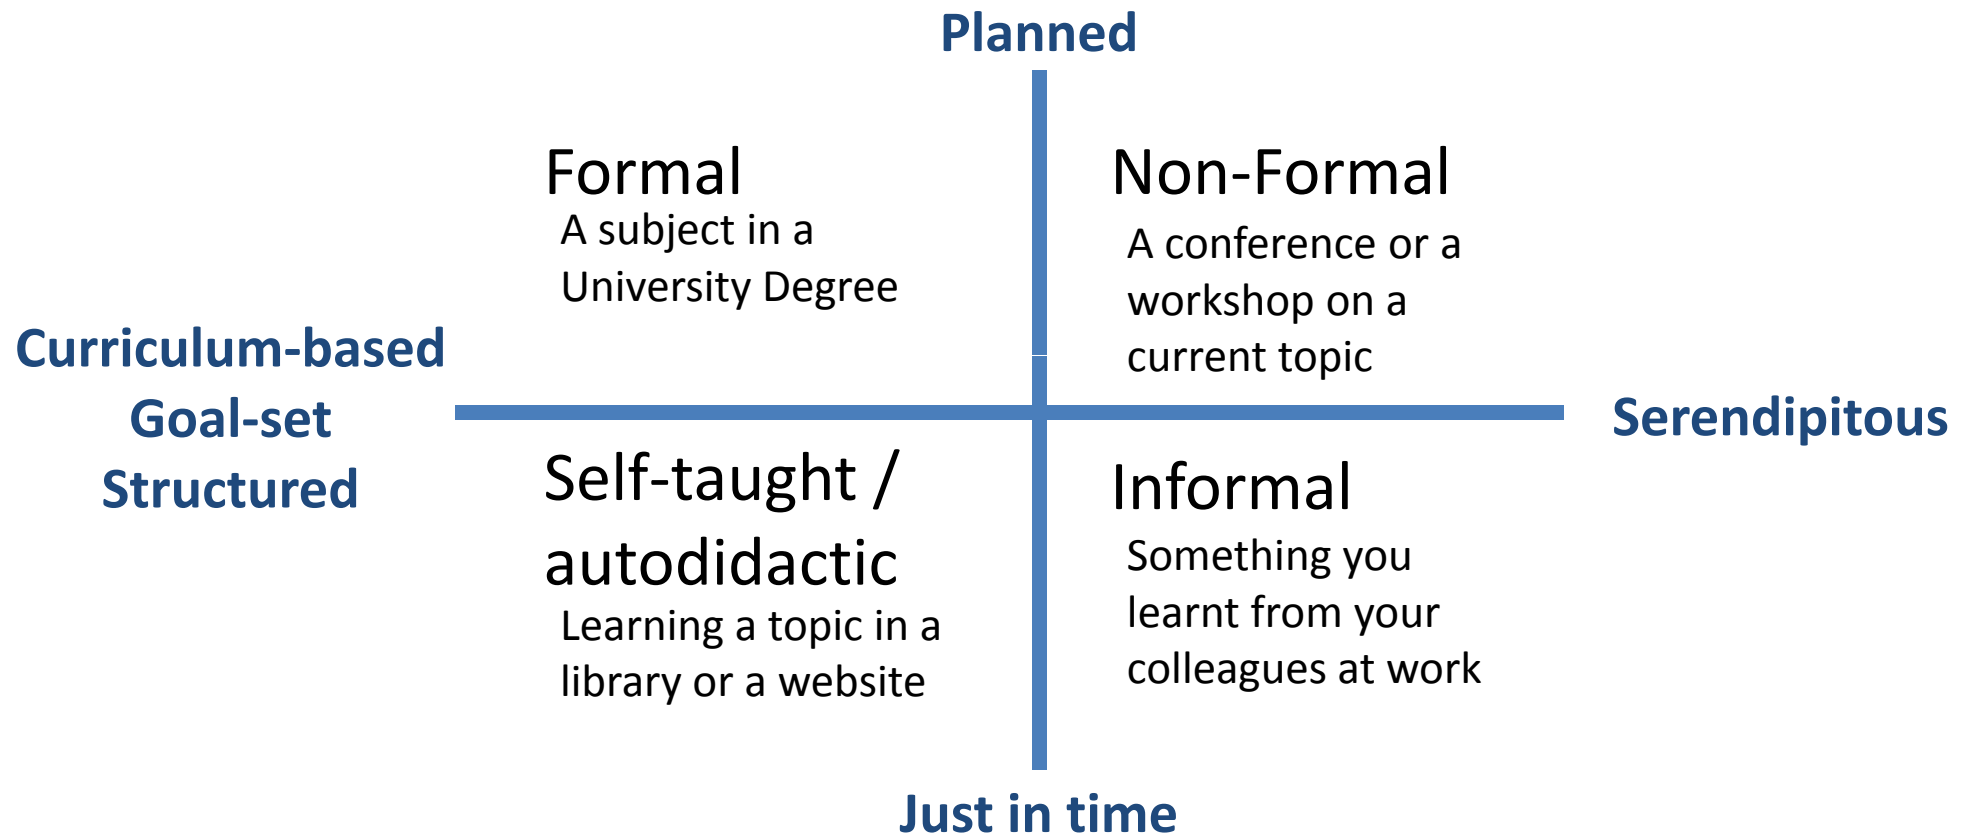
Planned

Formal
A subject in a University Degree

Non-Formal
A conference or a workshop on a current topic

Curriculum-based
Goal-set
Structured

Serendipitous

Self-taught / autodidactic
Learning a topic in a library or a website

Informal
Something you learnt from your colleagues at work

Just in time